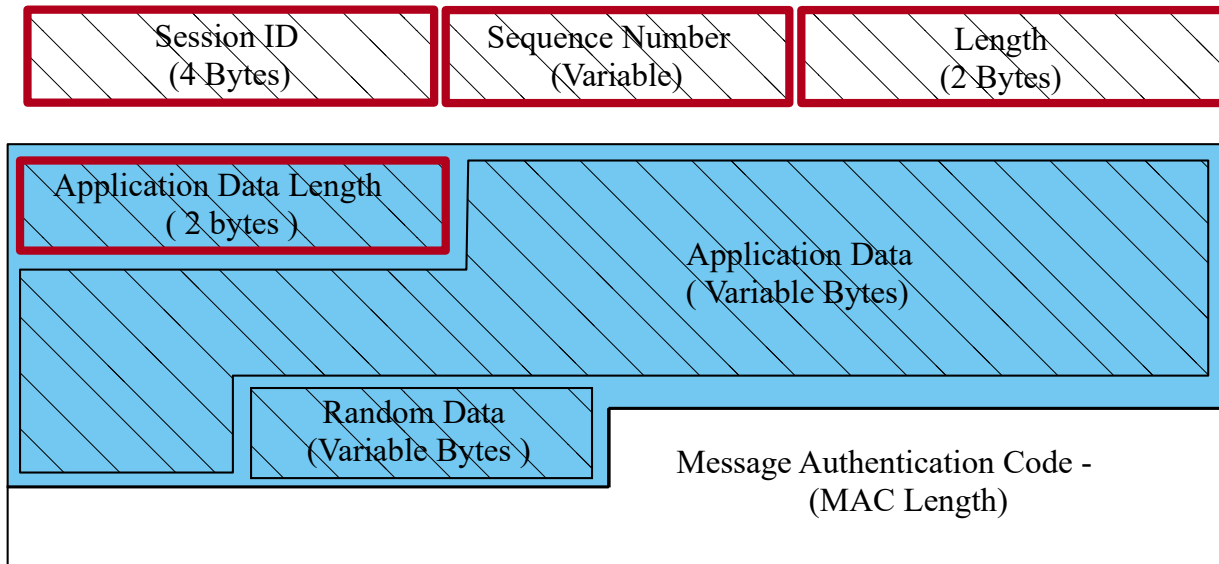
Session ID
(4 Bytes)

Sequence Number
(Variable)

Length
(2 Bytes)

Application Data Length
( 2 bytes )

Application Data
( Variable Bytes)

Random Data
(Variable Bytes )

Message Authentication Code -
(MAC Length)